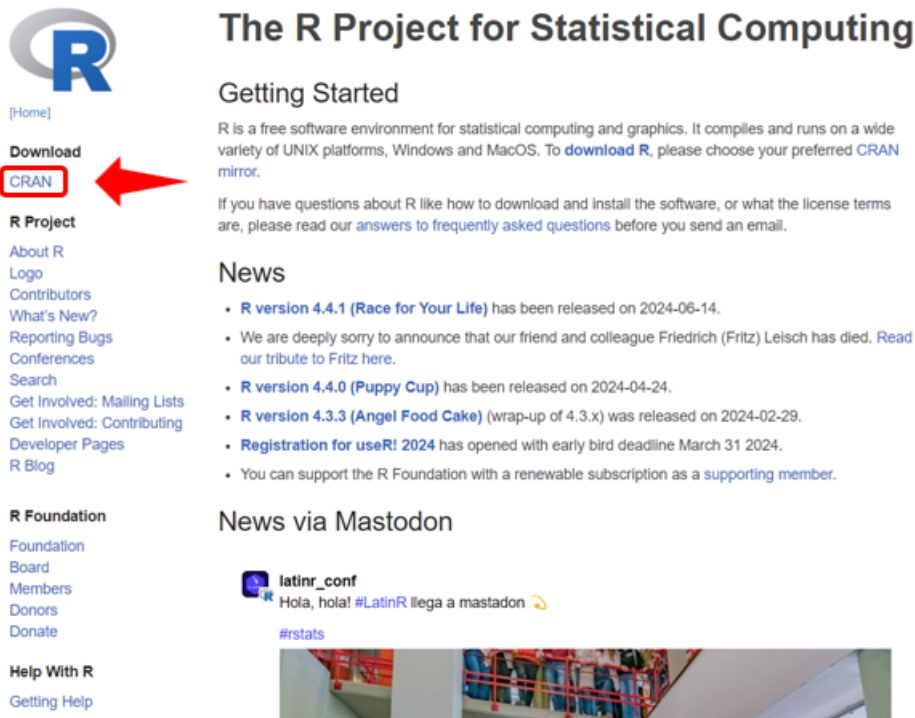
[Home]

Download

CRAN

R Project

About R
Logo
Contributors
What's New?
Reporting Bugs
Conferences
Search
Get Involved: Mailing Lists
Get Involved: Contributing
Developer Pages
R Blog

R Foundation

Foundation
Board
Members
Donors
Donate

Help With R

Getting Help

The R Project for Statistical Computing

Getting Started

R is a free software environment for statistical computing and graphics. It compiles and runs on a wide variety of UNIX platforms, Windows and MacOS. To download R, please choose your preferred CRAN mirror.

If you have questions about R like how to download and install the software, or what the license terms are, please read our answers to frequently asked questions before you send an email.

News

- R version 4.4.1 (Race for Your Life) has been released on 2024-06-14.
- We are deeply sorry to announce that our friend and colleague Friedrich (Fritz) Leisch has died. Read our tribute to Fritz here.
- R version 4.4.0 (Puppy Cup) has been released on 2024-04-24.
- R version 4.3.3 (Angel Food Cake) (wrap-up of 4.3.x) was released on 2024-02-29.
- Registration for useR! 2024 has opened with early bird deadline March 31 2024.
- You can support the R Foundation with a renewable subscription as a supporting member.

News via Mastodon

latinr_conf
Hola, hola! #LatinR llega a mastadon

#rstats